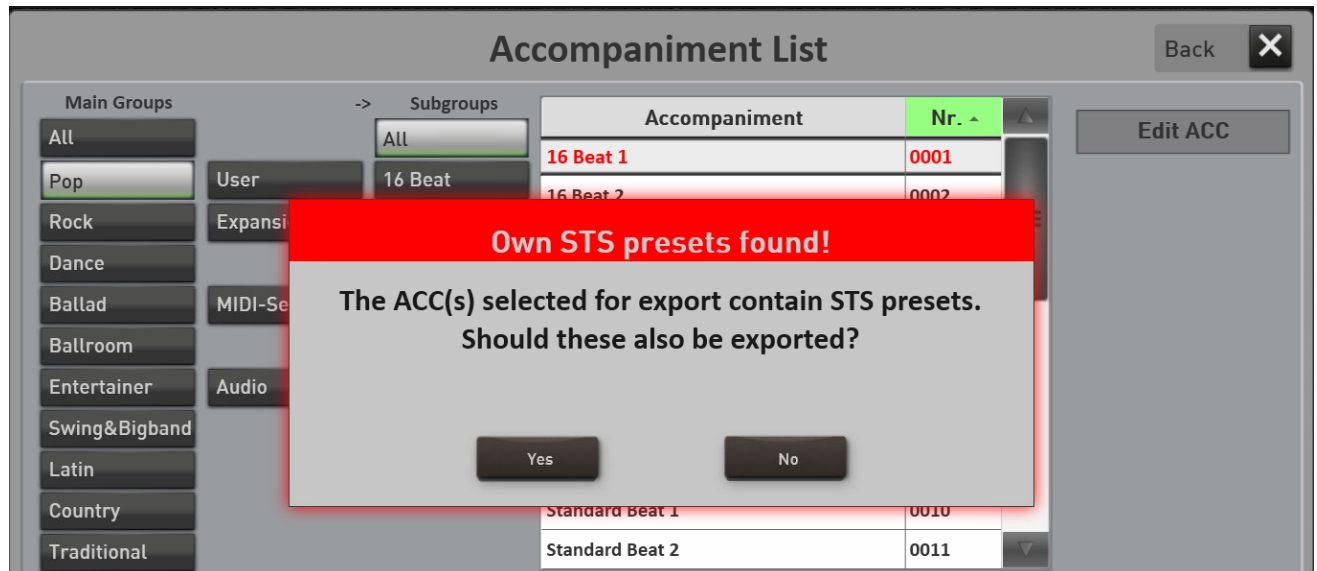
Accompaniment List

Back

Main Groups

->

Subgroups

All

Pop

Rock

Dance

Ballad

Ballroom

Entertainer

Swing&Bigband

Latin

Country

Traditional

User

Expansi

MIDI-Se

Audio

All

16 Beat

| Accompaniment | Nr. |
|---|---|
| 16 Beat 1 | 0001 |
| 16 Beat 2 | 0002 |
| Standard Beat 1 | 0010 |
| Standard Beat 2 | 0011 |

Edit ACC

Own STS presets found!

The ACC(s) selected for export contain STS presets. Should these also be exported?

Yes

No